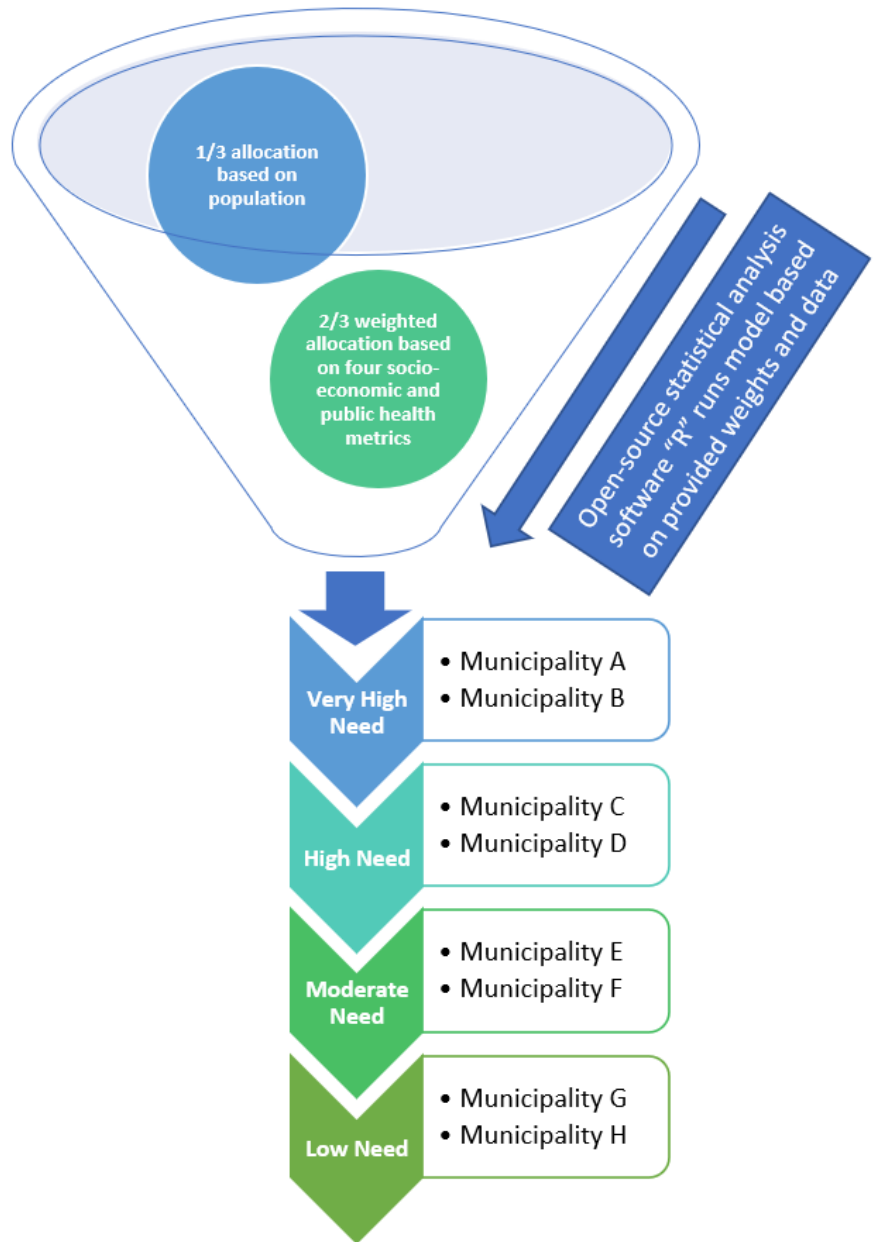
1/3 allocation based on population

2/3 weighted allocation based on four socio-economic and public health metrics

Open-source statistical analysis software "R" runs model based on provided weights and data

Very High Need
- Municipality A
- Municipality B

High Need
- Municipality C
- Municipality D

Moderate Need
- Municipality E
- Municipality F

Low Need
- Municipality G
- Municipality H